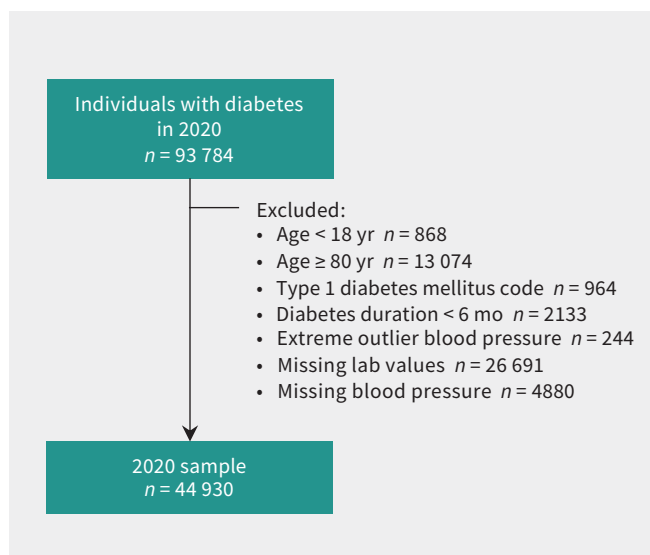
Individuals with diabetes in 2020
$n = 93\,784$

Excluded:
• Age < 18 yr $n = 868$
• Age ≥ 80 yr $n = 13\,074$
• Type 1 diabetes mellitus code $n = 964$
• Diabetes duration < 6 mo $n = 2133$
• Extreme outlier blood pressure $n = 244$
• Missing lab values $n = 26\,691$
• Missing blood pressure $n = 4880$

2020 sample
$n = 44\,930$